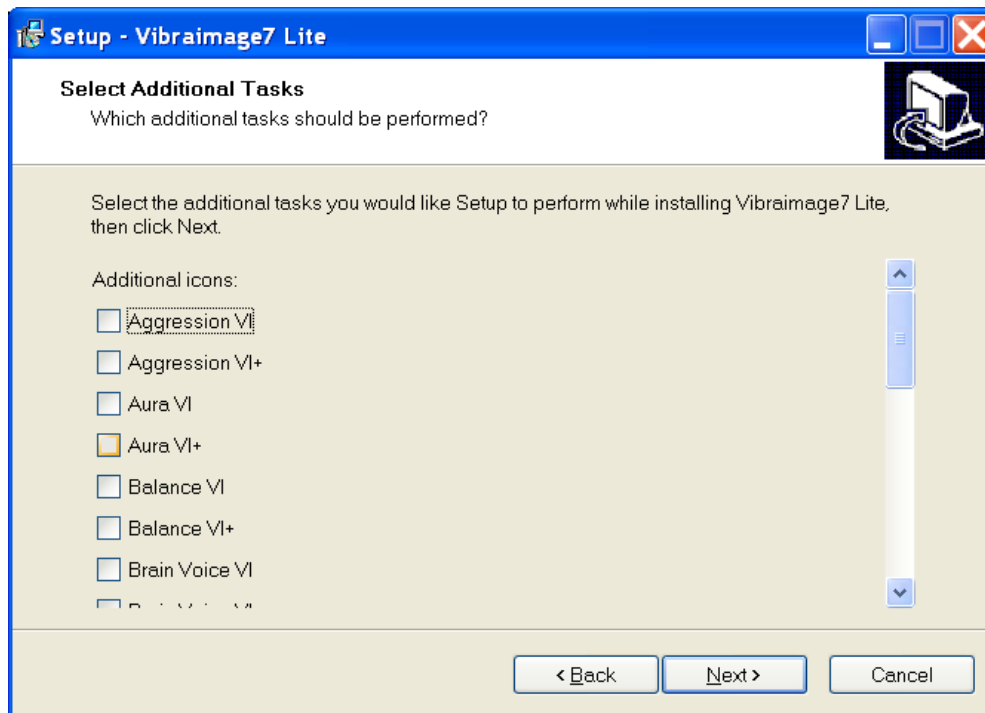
Setup - Vibraimage7 Lite

Select Additional Tasks
Which additional tasks should be performed?

Select the additional tasks you would like Setup to perform while installing Vibraimage7 Lite, then click Next.

Additional icons:

Aggression VI
Aggression VI+
Aura VI
Aura VI+
Balance VI
Balance VI+
Brain Voice VI
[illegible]

< Back
Next >
Cancel